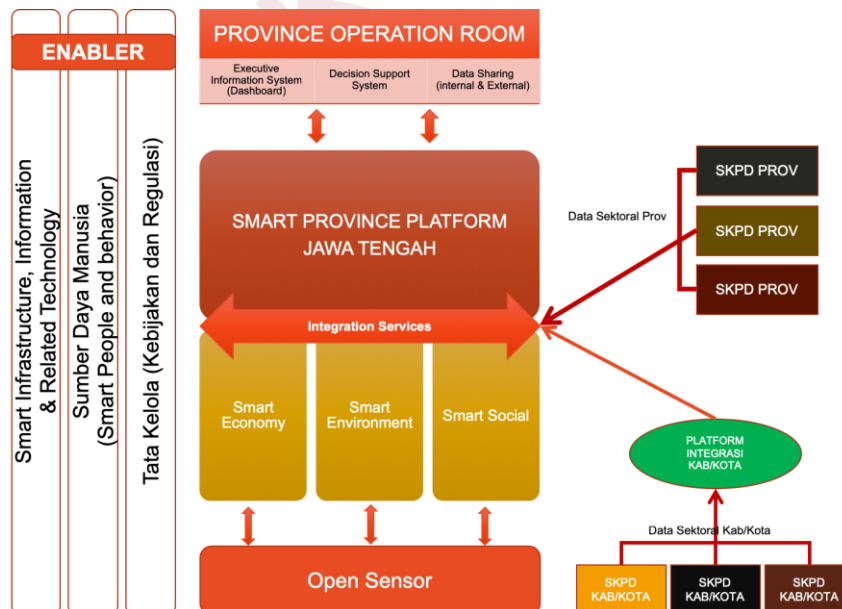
ENABLER

Smart Infrastructure, Information & Related Technology

Sumber Daya Manusia (Smart People and behavior)

Tata Kelola (Kebijakan dan Regulasi)

PROVINCE OPERATION ROOM

Executive Information System (Dashboard)

Decision Support System

Data Sharing (internal & External)

SMART PROVINCE PLATFORM JAWA TENGAH

Integration Services

Smart Economy

Smart Environment

Smart Social

Open Sensor

SKPD PROV

SKPD PROV

SKPD PROV

Data Sektoral Prov

PLATFORM INTEGRASI KAB/KOTA

Data Sektoral Kab/Kota

SKPD KAB/KOTA

SKPD KAB/KOTA

SKPD KAB/KOTA